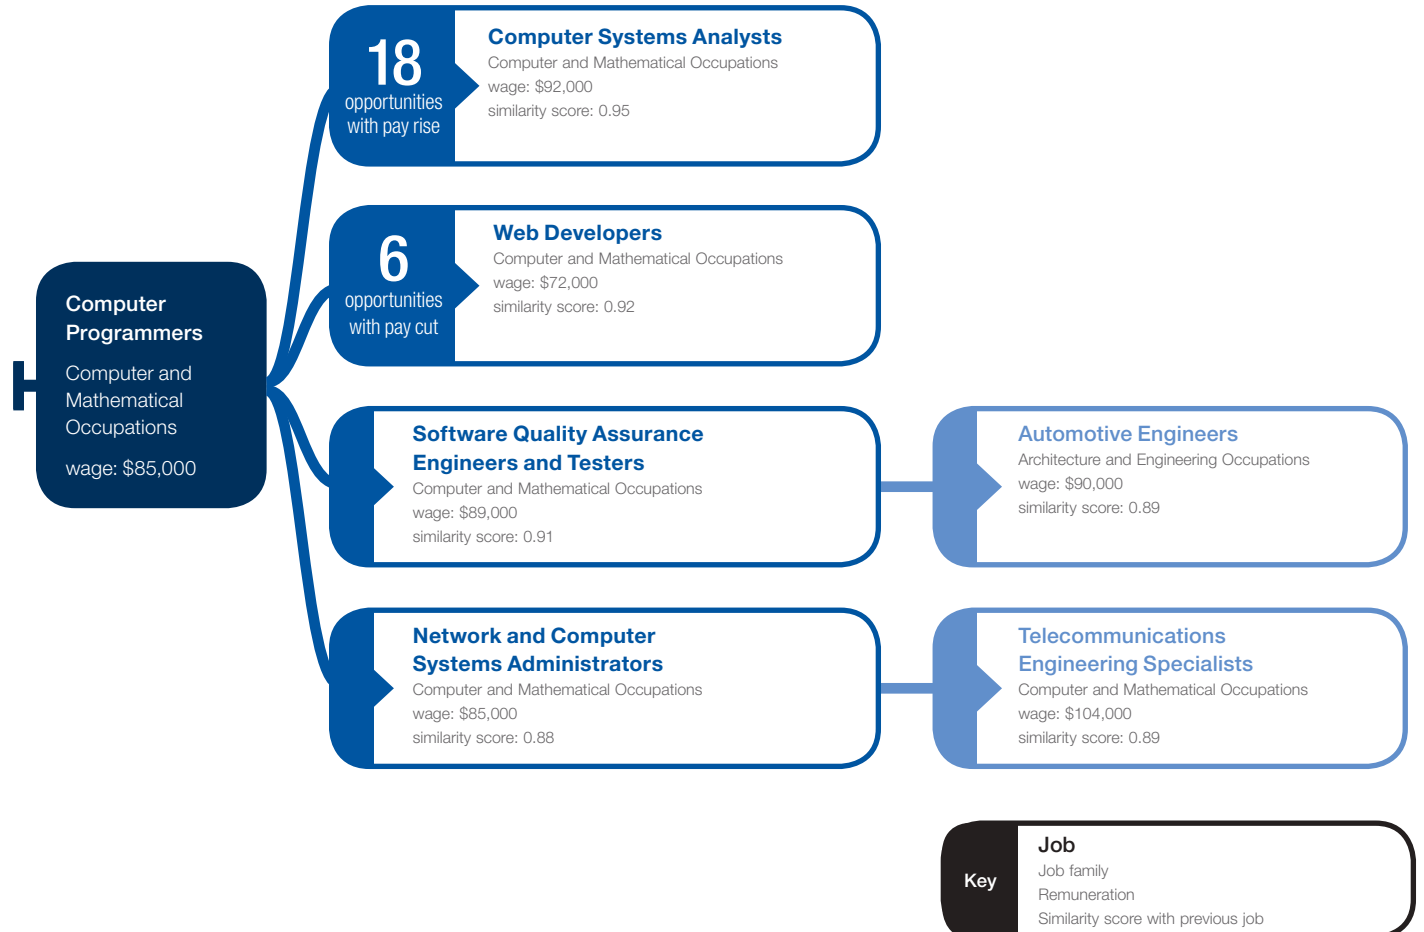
Computer Programmers
Computer and Mathematical Occupations
wage: $85,000

18
opportunities with pay rise

Computer Systems Analysts
Computer and Mathematical Occupations
wage: $92,000
similarity score: 0.95

6
opportunities with pay cut

Web Developers
Computer and Mathematical Occupations
wage: $72,000
similarity score: 0.92

Software Quality Assurance Engineers and Testers
Computer and Mathematical Occupations
wage: $89,000
similarity score: 0.91

Automotive Engineers
Architecture and Engineering Occupations
wage: $90,000
similarity score: 0.89

Network and Computer Systems Administrators
Computer and Mathematical Occupations
wage: $85,000
similarity score: 0.88

Telecommunications Engineering Specialists
Computer and Mathematical Occupations
wage: $104,000
similarity score: 0.89

Key
Job
Job family
Remuneration
Similarity score with previous job